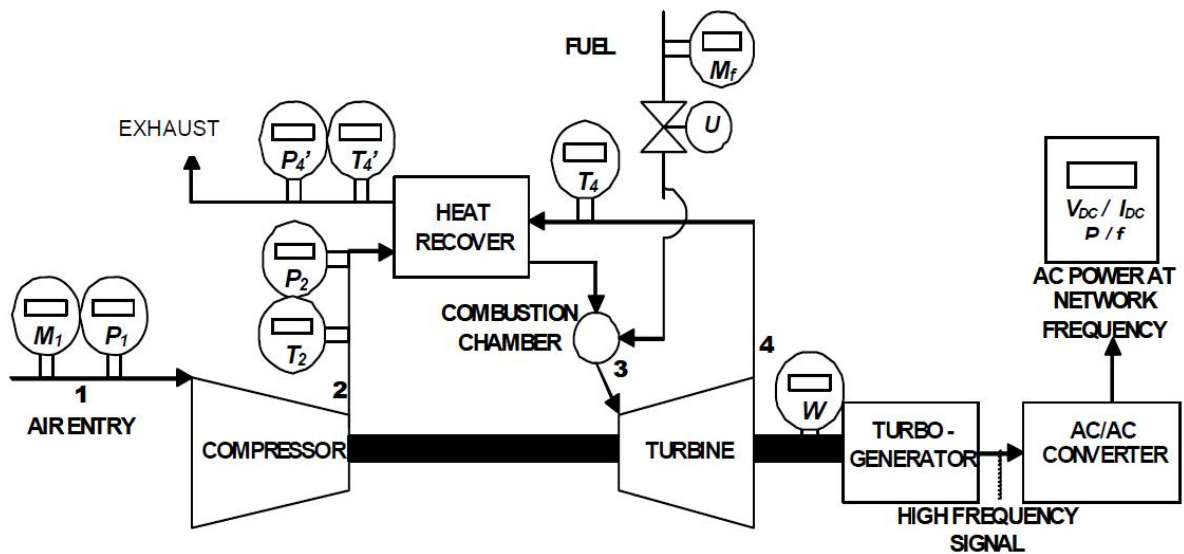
FUEL

$M_f$

$U$

EXHAUST

$P_4'$

$T_4'$

$T_4$

HEAT RECOVER

$V_{DC}$ / $I_{DC}$
P / f

$P_2$

$T_2$

COMBUSTION CHAMBER

AC POWER AT NETWORK FREQUENCY

$M_1$

$P_1$

1

AIR ENTRY

2

3

4

$W$

COMPRESSOR

TURBINE

TURBO - GENERATOR

AC/AC CONVERTER

HIGH FREQUENCY SIGNAL